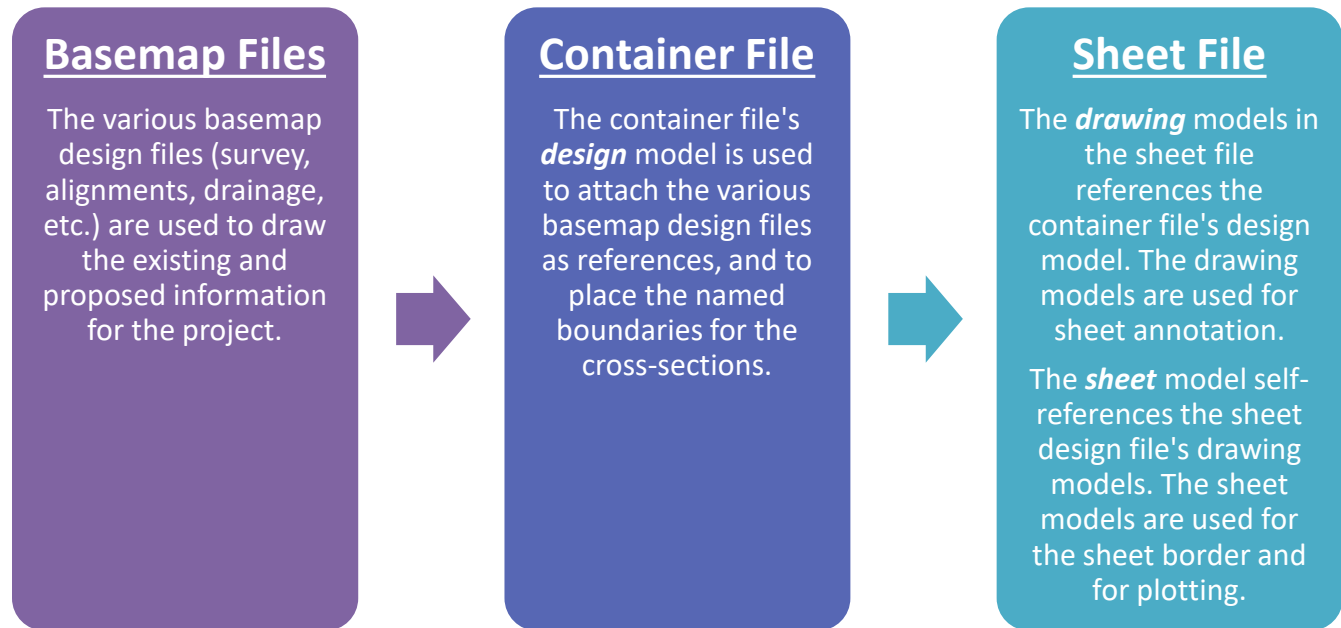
Basemap Files

The various basemap design files (survey, alignments, drainage, etc.) are used to draw the existing and proposed information for the project.

Container File

The container file's design model is used to attach the various basemap design files as references, and to place the named boundaries for the cross-sections.

Sheet File

The drawing models in the sheet file references the container file's design model. The drawing models are used for sheet annotation.

The sheet model self-references the sheet design file's drawing models. The sheet models are used for the sheet border and for plotting.